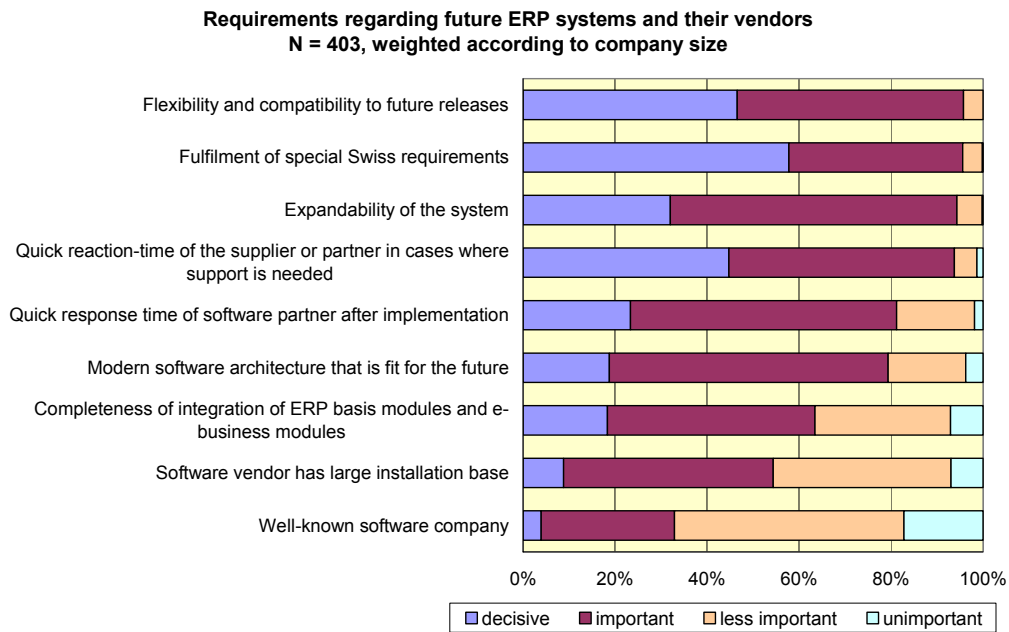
Requirements regarding future ERP systems and their vendors
N = 403, weighted according to company size

Flexibility and compatibility to future releases

Fulfilment of special Swiss requirements

Expandability of the system

Quick reaction-time of the supplier or partner in cases where support is needed

Quick response time of software partner after implementation

Modern software architecture that is fit for the future

Completeness of integration of ERP basis modules and e-business modules

Software vendor has large installation base

Well-known software company

0% 20% 40% 60% 80% 100%

decisive important less important unimportant